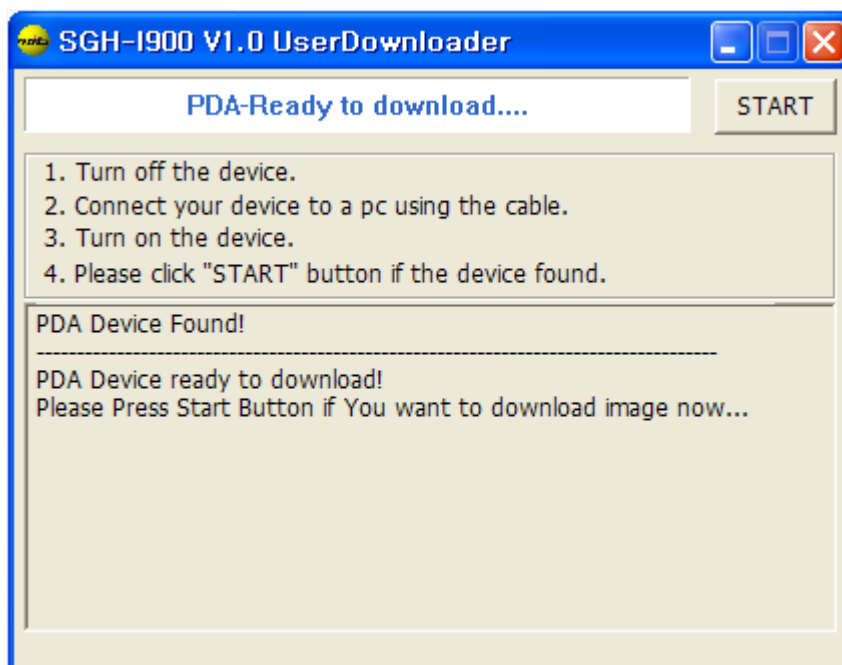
SGH-I900 V1.0 UserDownloader

PDA-Ready to download....

START

1. Turn off the device.
2. Connect your device to a pc using the cable.
3. Turn on the device.
4. Please click "START" button if the device found.

PDA Device Found!
--------------------------------------------------------------------------------
PDA Device ready to download!
Please Press Start Button if You want to download image now...